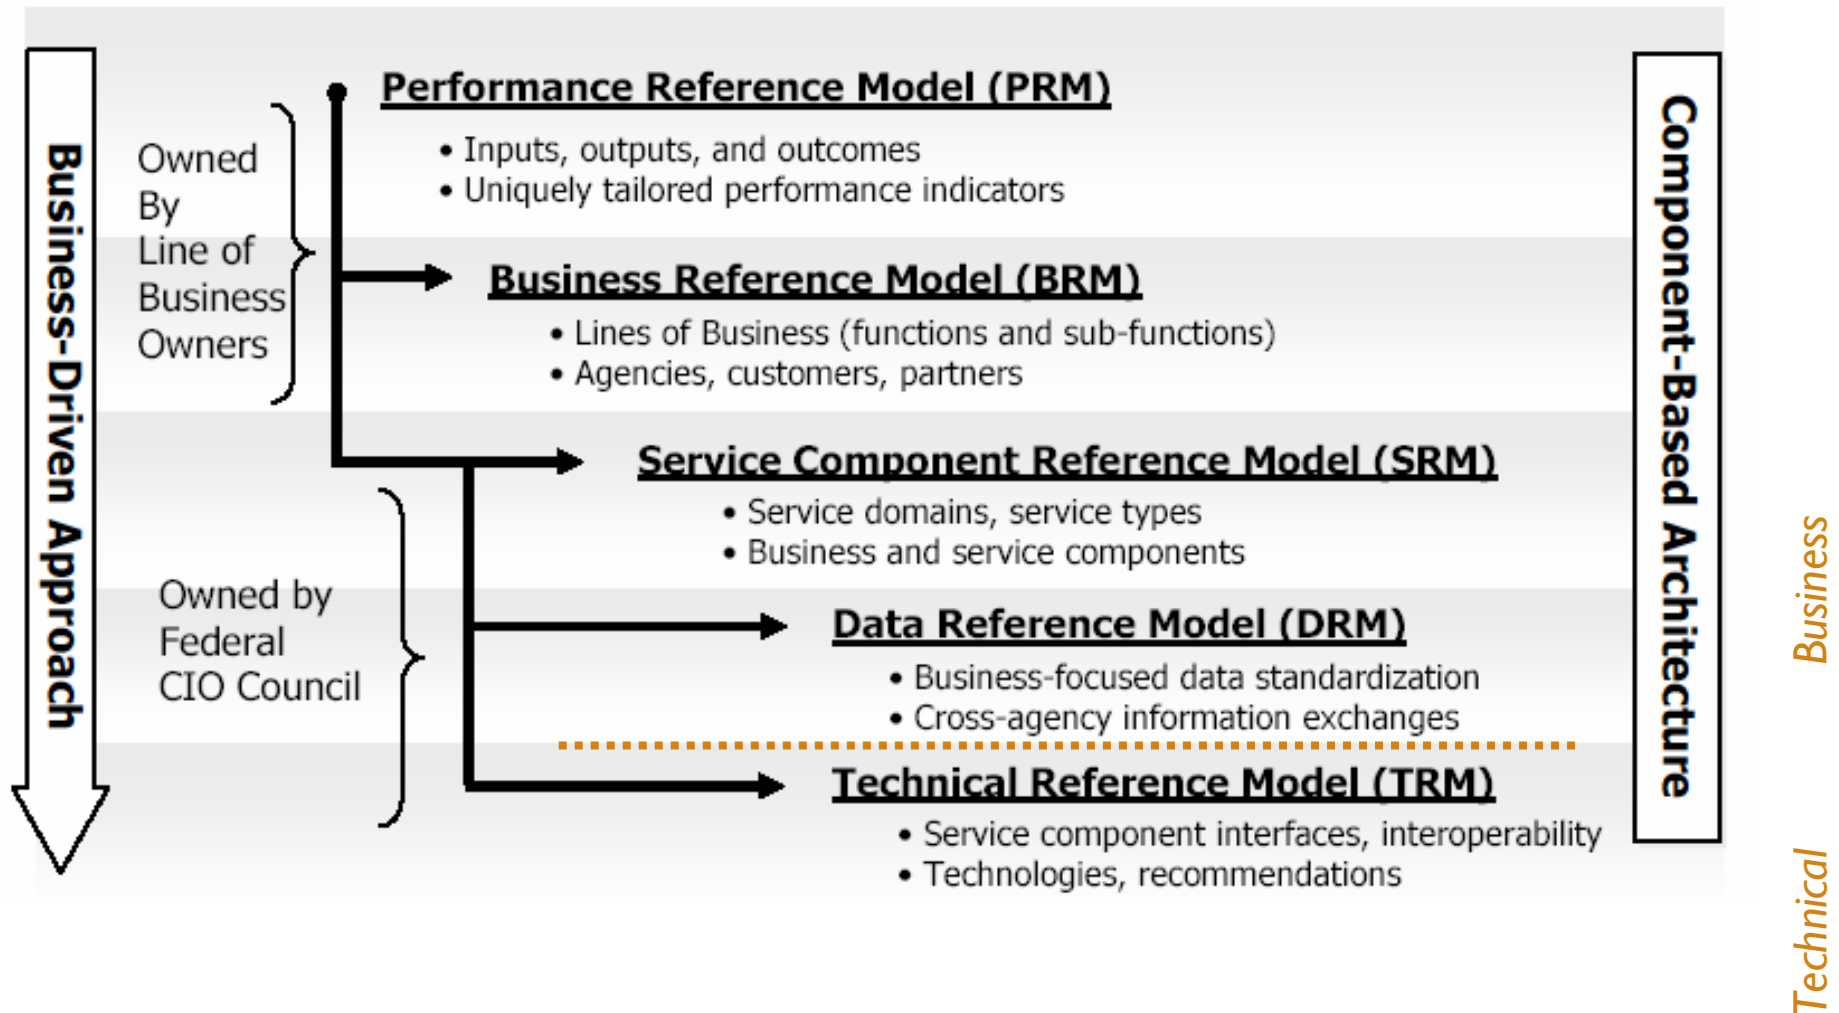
Business-Driven Approach

Owned By Line of Business Owners

Performance Reference Model (PRM)

• Inputs, outputs, and outcomes
• Uniquely tailored performance indicators

Business Reference Model (BRM)

• Lines of Business (functions and sub-functions)
• Agencies, customers, partners

Service Component Reference Model (SRM)

• Service domains, service types
• Business and service components

Owned by Federal CIO Council

Data Reference Model (DRM)

• Business-focused data standardization
• Cross-agency information exchanges

Technical Reference Model (TRM)

• Service component interfaces, interoperability
• Technologies, recommendations

Component-Based Architecture

Business

Technical